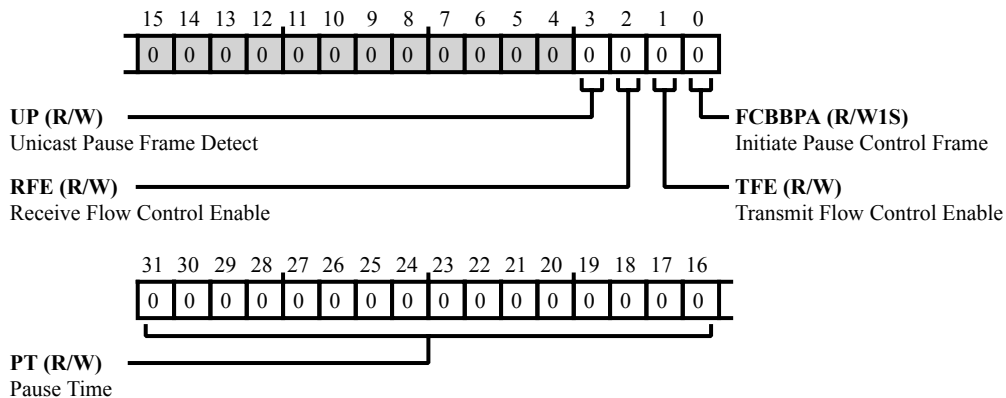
15 14 13 12 11 10 9 8 7 6 5 4 3 2 1 0

0 0 0 0 0 0 0 0 0 0 0 0 0 0 0 0

UP (R/W)
Unicast Pause Frame Detect

FCBBPA (R/W1S)
Initiate Pause Control Frame

RFE (R/W)
Receive Flow Control Enable

TFE (R/W)
Transmit Flow Control Enable

31 30 29 28 27 26 25 24 23 22 21 20 19 18 17 16

0 0 0 0 0 0 0 0 0 0 0 0 0 0 0 0

PT (R/W)
Pause Time